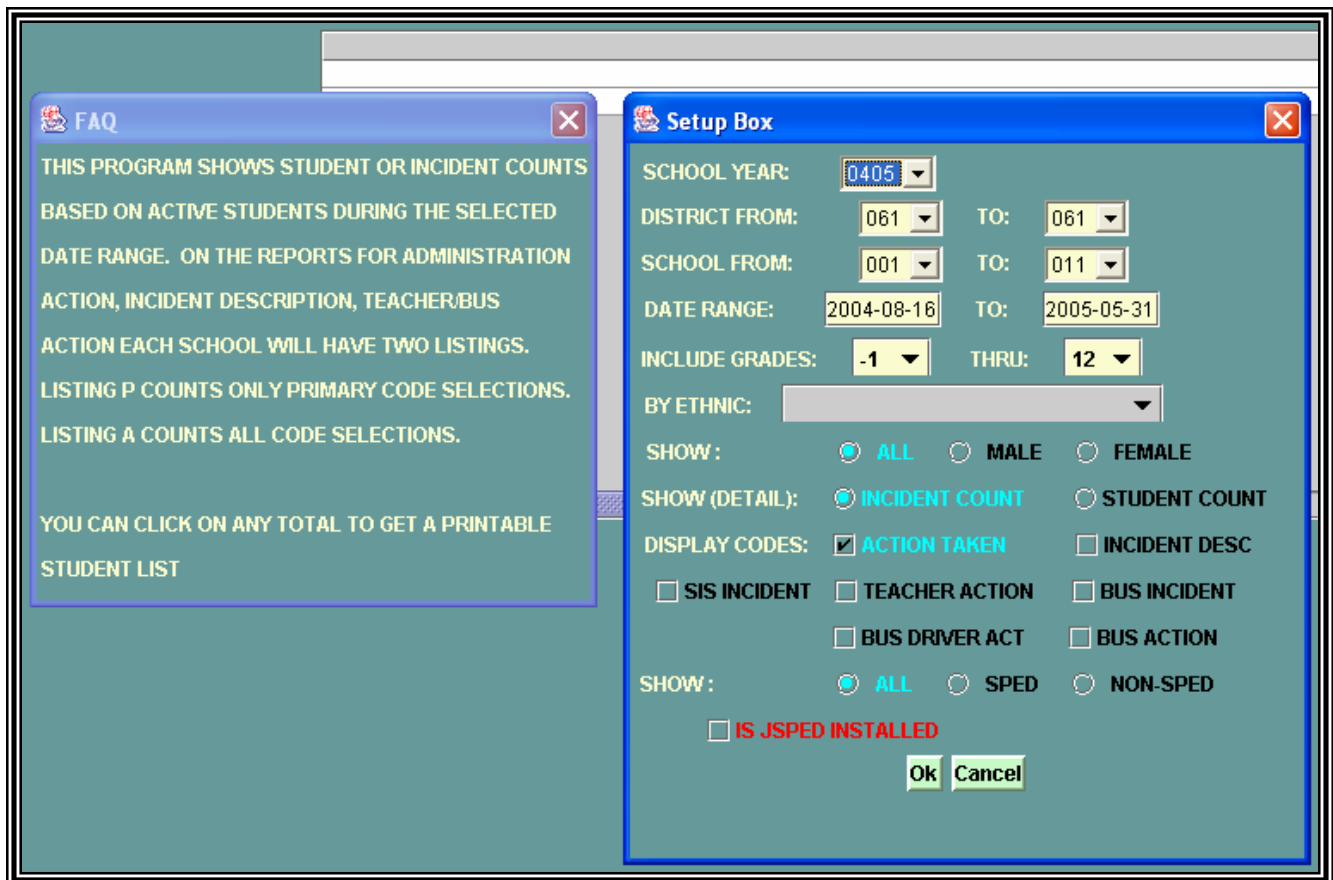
FAQ

THIS PROGRAM SHOWS STUDENT OR INCIDENT COUNTS BASED ON ACTIVE STUDENTS DURING THE SELECTED DATE RANGE. ON THE REPORTS FOR ADMINISTRATION ACTION, INCIDENT DESCRIPTION, TEACHER/BUS ACTION EACH SCHOOL WILL HAVE TWO LISTINGS. LISTING P COUNTS ONLY PRIMARY CODE SELECTIONS. LISTING A COUNTS ALL CODE SELECTIONS.

YOU CAN CLICK ON ANY TOTAL TO GET A PRINTABLE STUDENT LIST

Setup Box

SCHOOL YEAR: 0405
DISTRICT FROM: 061 TO: 061
SCHOOL FROM: 001 TO: 011
DATE RANGE: 2004-08-16 TO: 2005-05-31
INCLUDE GRADES: -1 THRU: 12
BY ETHNIC:
SHOW: ALL MALE FEMALE
SHOW (DETAIL): INCIDENT COUNT STUDENT COUNT
DISPLAY CODES: ACTION TAKEN INCIDENT DESC
SIS INCIDENT TEACHER ACTION BUS INCIDENT
BUS DRIVER ACT BUS ACTION
SHOW: ALL SPED NON-SPED
IS JSPED INSTALLED
Ok Cancel